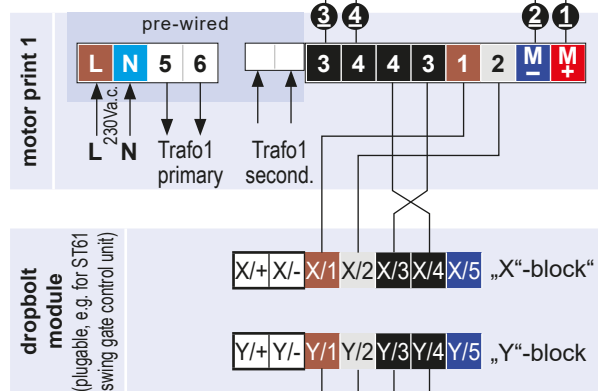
motor print 1

pre-wired

L N 5 6

230Va.c.

L N

Trafo1 primary

Trafo1 second.

3 4

2 1

3 4 4 3 1 2 M − M +

dropbolt module
(plugable, e.g. for ST61 swing gate control unit)

X/+ X/- X/1 X/2 X/3 X/4 X/5 „X“-block“

Y/+ Y/- Y/1 Y/2 Y/3 Y/4 Y/5 „Y“-block